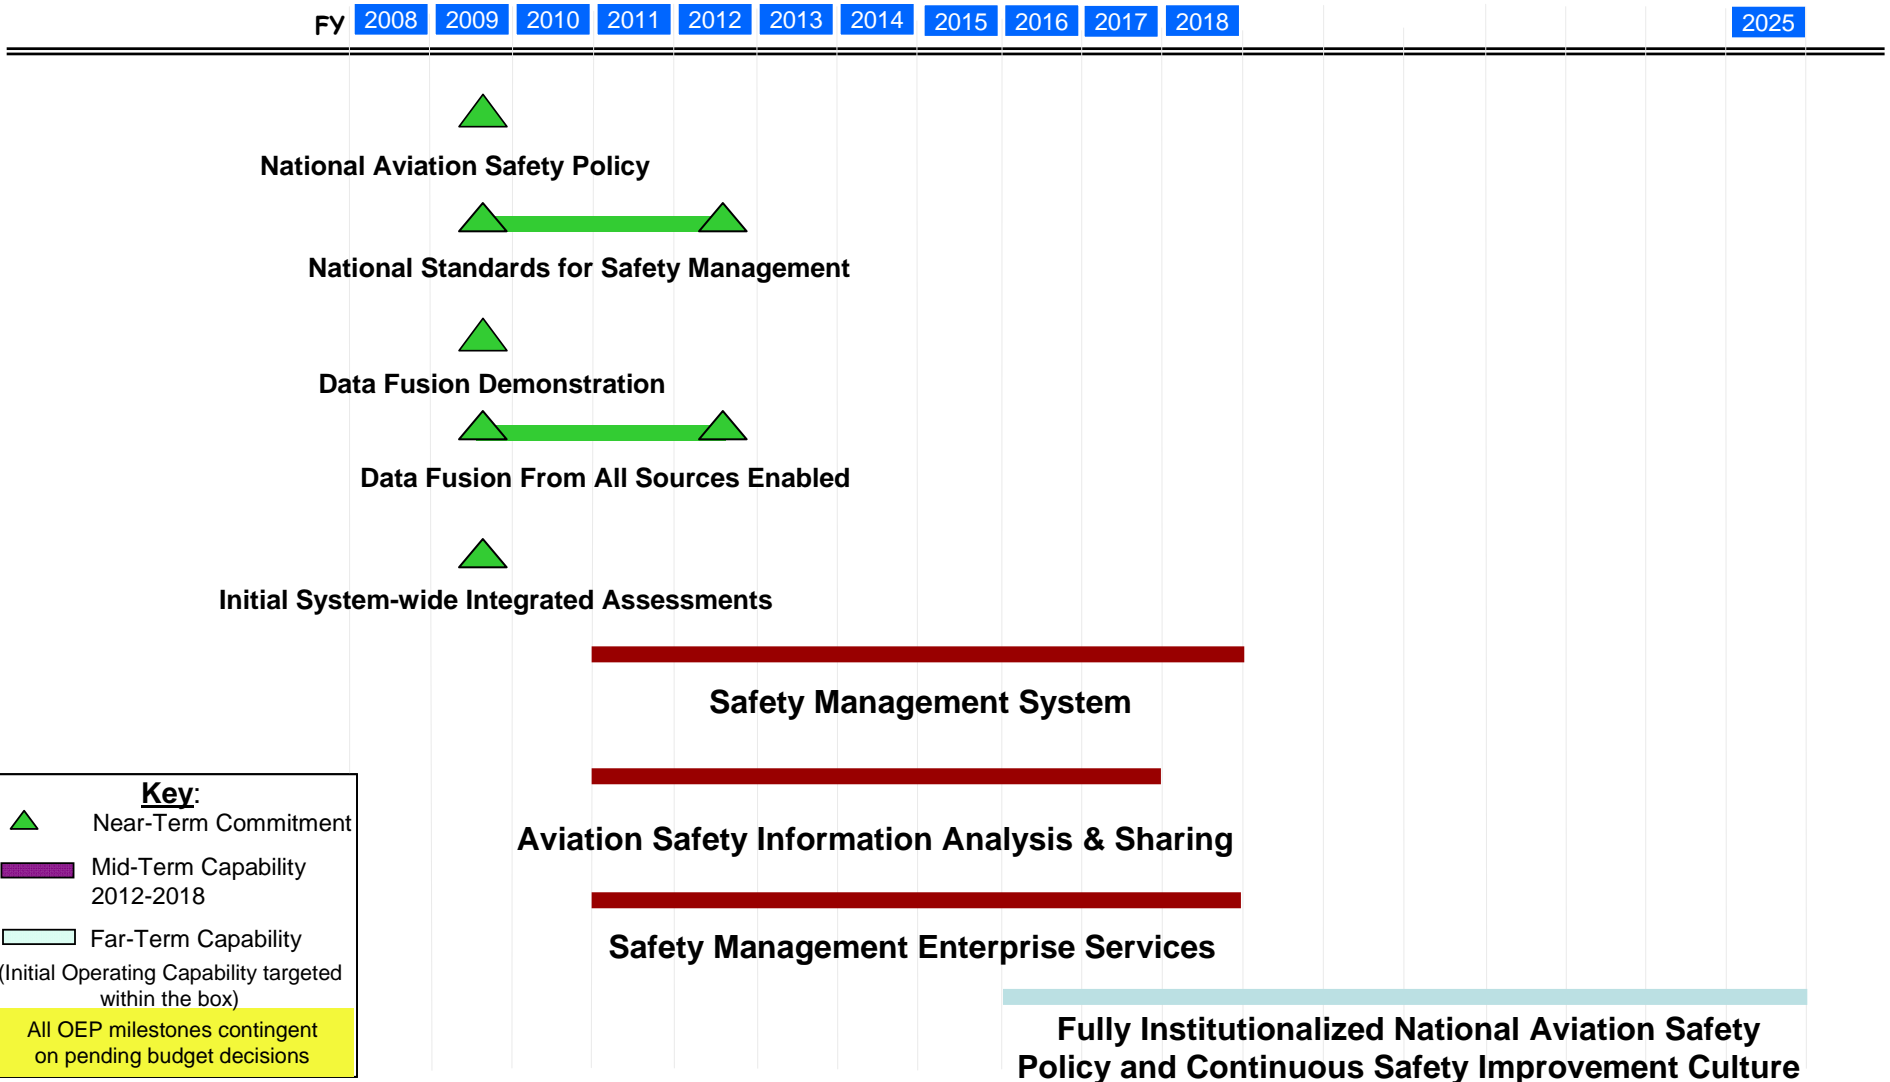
FY 2008 2009 2010 2011 2012 2013 2014 2015 2016 2017 2018 2025

National Aviation Safety Policy

National Standards for Safety Management

Data Fusion Demonstration

Data Fusion From All Sources Enabled

Initial System-wide Integrated Assessments

Safety Management System

Aviation Safety Information Analysis & Sharing

Safety Management Enterprise Services

Fully Institutionalized National Aviation Safety Policy and Continuous Safety Improvement Culture

Key:
Near-Term Commitment
Mid-Term Capability 2012-2018
Far-Term Capability
(Initial Operating Capability targeted within the box)

All OEP milestones contingent on pending budget decisions